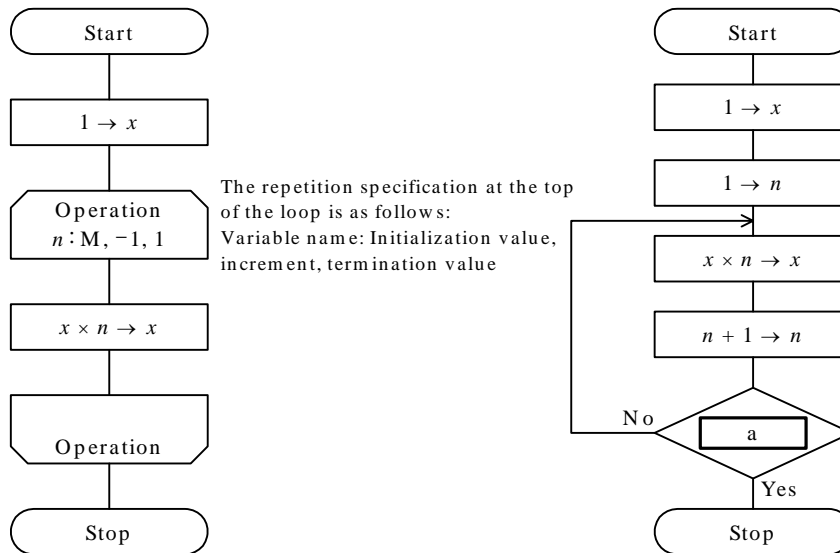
Start

$1 \rightarrow x$

Operation
$n$ : M, −1, 1

$x \times n \rightarrow x$

Operation

Stop

The repetition specification at the top of the loop is as follows:
Variable name: Initialization value, increment, termination value

Start

$1 \rightarrow x$

$1 \rightarrow n$

$x \times n \rightarrow x$

$n + 1 \rightarrow n$

No

a

Yes

Stop